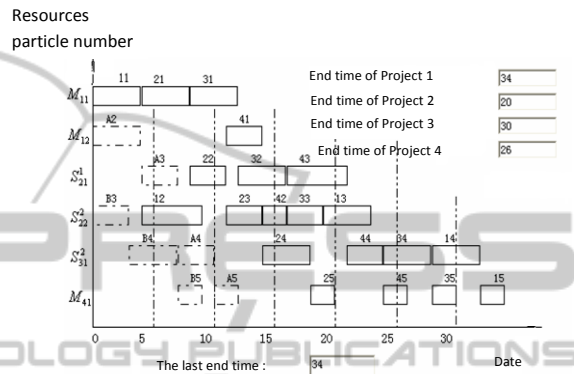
Resources
particle number

$M_{11}$
$M_{12}$
$S_{21}^{1}$
$S_{22}^{2}$
$S_{31}^{2}$
$M_{41}$

11 21 31
A2 41
A3 22 32 43
B3 12 23 42 33 13
B4 A4 24 44 34 14
B5 A5 25 45 35 15

End time of Project 1 34
End time of Project 2 20
End time of Project 3 30
End time of Project 4 26

0 5 10 15 20 25 30

The last end time : 34

Date

PRESS
LOGY PUBLICATIONS